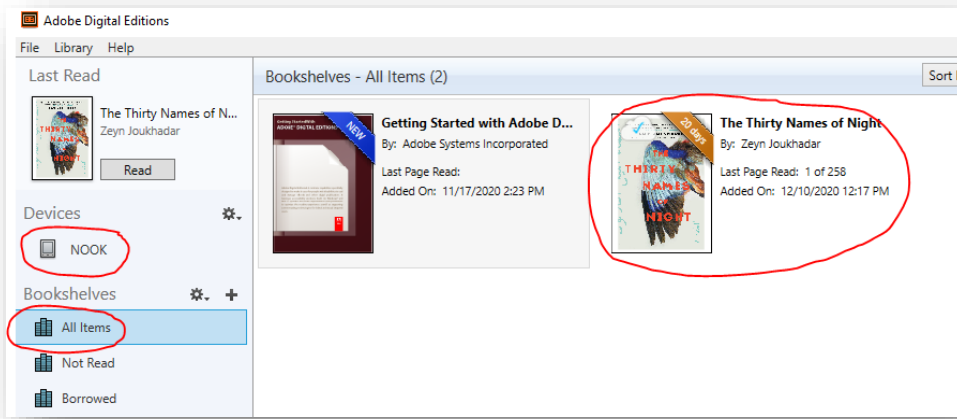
Adobe Digital Editions

File Library Help

Last Read

THE THIRTY NAMES OF NIGHT

The Thirty Names of N...
Zeyn Joukhadar

Read

Devices

NOOK

Bookshelves

All Items

Not Read

Borrowed

Bookshelves - All Items (2)

Sort

Getting Started With ADOBE DIGITAL EDITIONS

NEW

Getting Started with Adobe D...
By: Adobe Systems Incorporated

Last Page Read:
Added On: 11/17/2020 2:23 PM

20 days

THE THIRTY NAMES OF NIGHT

The Thirty Names of Night
By: Zeyn Joukhadar

Last Page Read: 1 of 258
Added On: 12/10/2020 12:17 PM